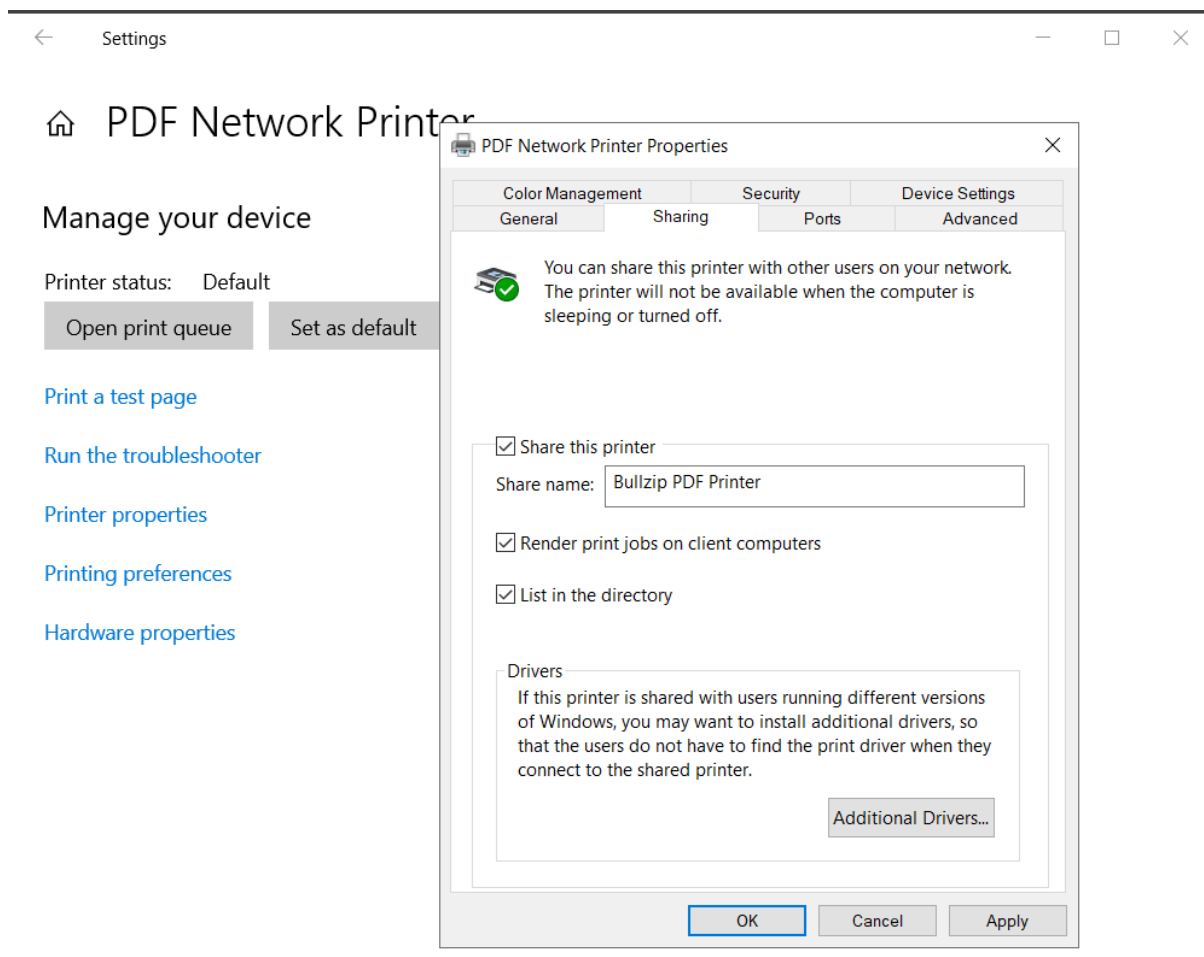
Settings

PDF Network Printer

Manage your device

Printer status: Default

Open print queue

Set as default

Print a test page

Run the troubleshooter

Printer properties

Printing preferences

Hardware properties

PDF Network Printer Properties

Color Management | Security | Device Settings
General | Sharing | Ports | Advanced

You can share this printer with other users on your network. The printer will not be available when the computer is sleeping or turned off.

Share this printer

Share name: Bullzip PDF Printer

Render print jobs on client computers

List in the directory

Drivers

If this printer is shared with users running different versions of Windows, you may want to install additional drivers, so that the users do not have to find the print driver when they connect to the shared printer.

Additional Drivers...

OK | Cancel | Apply